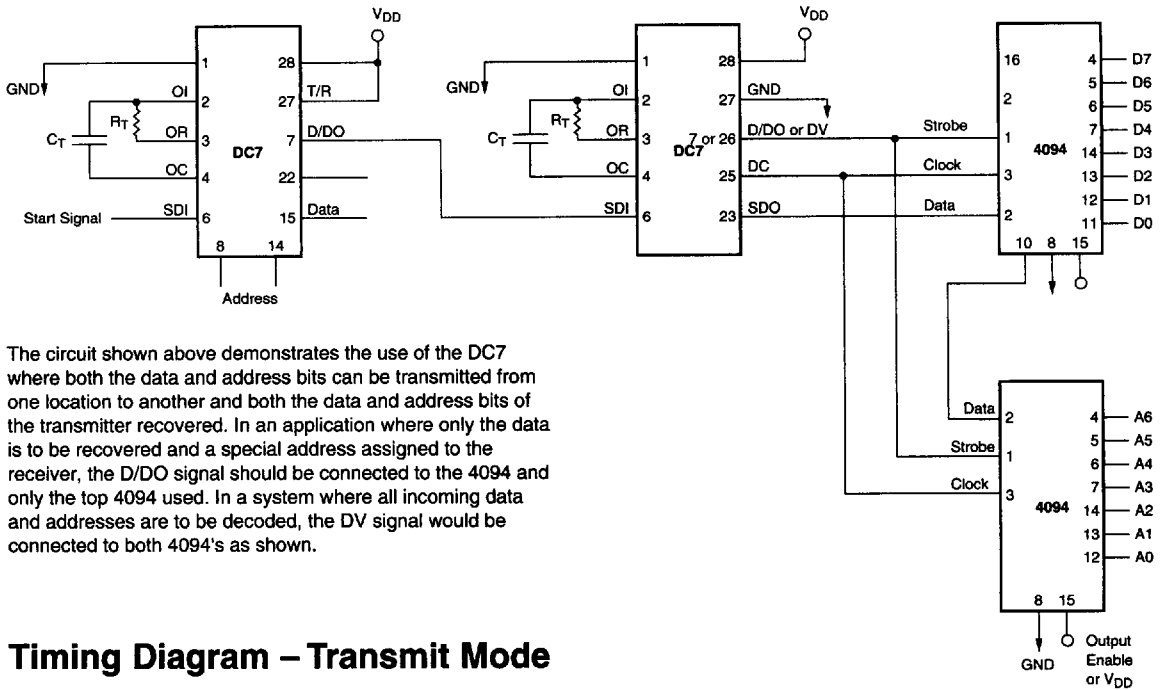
$V_{DD}$

GND

1

28

$C_T$

$R_T$

OI 2

OR 3

OC 4

DC7

27 T/R

7 D/DO

22

Start Signal

SDI 6

15 Data

8

14

Address

$V_{DD}$

GND

1

28

$C_T$

$R_T$

OI 2

OR 3

OC 4

DC7

27 GND

7 or 26 D/DO or DV

25 DC

SDI 6

23 SDO

Strobe

Clock

Data

16

2

1

3

2

4094

10

8

15

4 D7

5 D6

6 D5

7 D4

14 D3

13 D2

12 D1

11 D0

Data 2

Strobe 1

Clock 3

4094

8

15

4 A6

5 A5

6 A4

7 A3

14 A2

13 A1

12 A0

GND

Output Enable or $V_{DD}$

The circuit shown above demonstrates the use of the DC7 where both the data and address bits can be transmitted from one location to another and both the data and address bits of the transmitter recovered. In an application where only the data is to be recovered and a special address assigned to the receiver, the D/DO signal should be connected to the 4094 and only the top 4094 used. In a system where all incoming data and addresses are to be decoded, the DV signal would be connected to both 4094's as shown.

Timing Diagram – Transmit Mode